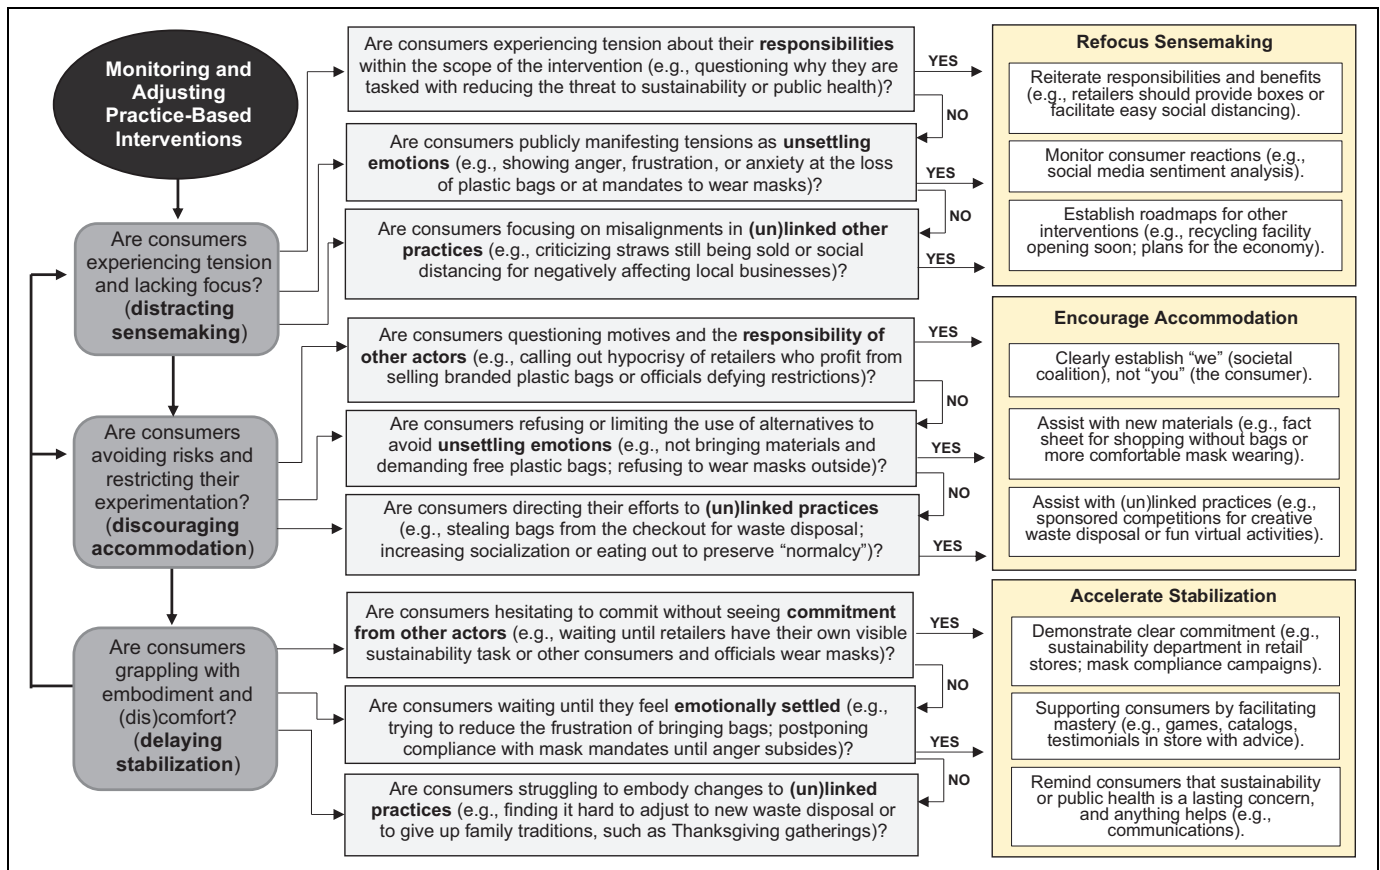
Monitoring and Adjusting Practice-Based Interventions

Are consumers experiencing tension and lacking focus? (distracting sensemaking)

Are consumers avoiding risks and restricting their experimentation? (discouraging accommodation)

Are consumers grappling with embodiment and (dis)comfort? (delaying stabilization)

Are consumers experiencing tension about their responsibilities within the scope of the intervention (e.g., questioning why they are tasked with reducing the threat to sustainability or public health)?

YES

NO

Are consumers publicly manifesting tensions as unsettling emotions (e.g., showing anger, frustration, or anxiety at the loss of plastic bags or at mandates to wear masks)?

YES

NO

Are consumers focusing on misalignments in (un)linked other practices (e.g., criticizing straws still being sold or social distancing for negatively affecting local businesses)?

YES

Are consumers questioning motives and the responsibility of other actors (e.g., calling out hypocrisy of retailers who profit from selling branded plastic bags or officials defying restrictions)?

YES

NO

Are consumers refusing or limiting the use of alternatives to avoid unsettling emotions (e.g., not bringing materials and demanding free plastic bags; refusing to wear masks outside)?

YES

NO

Are consumers directing their efforts to (un)linked practices (e.g., stealing bags from the checkout for waste disposal; increasing socialization or eating out to preserve "normalcy")?

YES

Are consumers hesitating to commit without seeing commitment from other actors (e.g., waiting until retailers have their own visible sustainability task or other consumers and officials wear masks)?

YES

NO

Are consumers waiting until they feel emotionally settled (e.g., trying to reduce the frustration of bringing bags; postponing compliance with mask mandates until anger subsides)?

YES

NO

Are consumers struggling to embody changes to (un)linked practices (e.g., finding it hard to adjust to new waste disposal or to give up family traditions, such as Thanksgiving gatherings)?

Refocus Sensemaking

Reiterate responsibilities and benefits (e.g., retailers should provide boxes or facilitate easy social distancing).

Monitor consumer reactions (e.g., social media sentiment analysis).

Establish roadmaps for other interventions (e.g., recycling facility opening soon; plans for the economy).

Encourage Accommodation

Clearly establish "we" (societal coalition), not "you" (the consumer).

Assist with new materials (e.g., fact sheet for shopping without bags or more comfortable mask wearing).

Assist with (un)linked practices (e.g., sponsored competitions for creative waste disposal or fun virtual activities).

Accelerate Stabilization

Demonstrate clear commitment (e.g., sustainability department in retail stores; mask compliance campaigns).

Supporting consumers by facilitating mastery (e.g., games, catalogs, testimonials in store with advice).

Remind consumers that sustainability or public health is a lasting concern, and anything helps (e.g., communications).